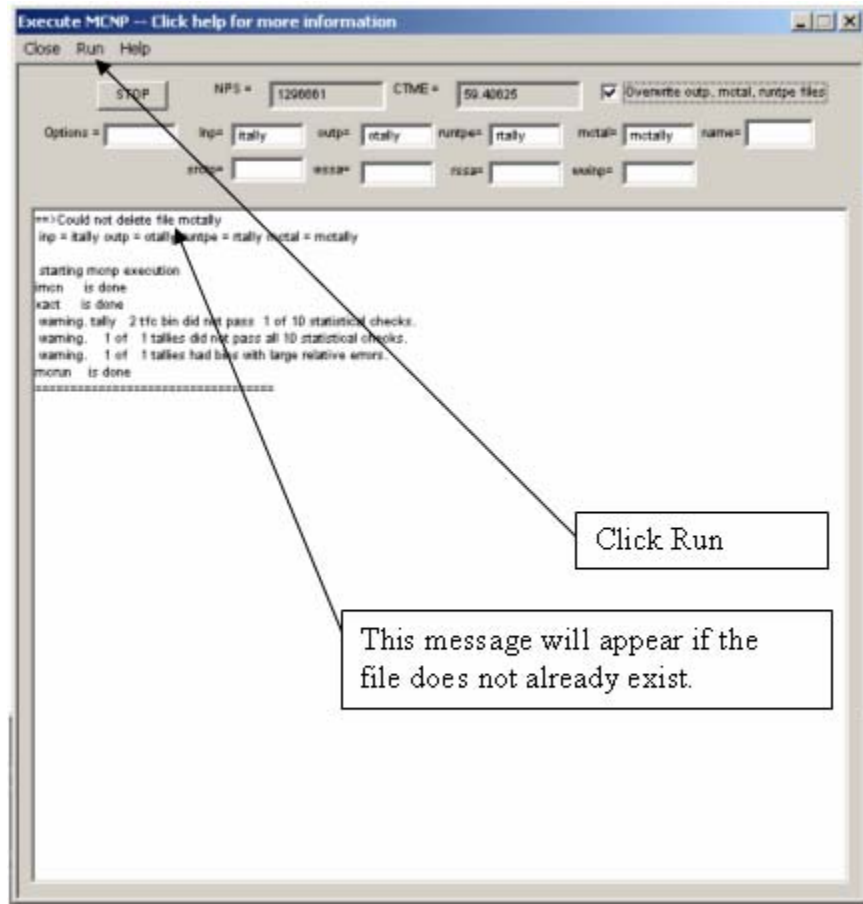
Execute MCNP -- Click help for more information

Close Run Help

STOP NPS = 1298861 CTME = 59.40625 Overwrite outp, mctal, runtpe files

Options = inp= itally outp= otally runtpe= rtally mctal= mctally name=

srctp= wssa= rssa= wwinp=

==>Could not delete file mctally
inp = itally outp = otally runtpe = rtally mctal = mctally

starting mcnp execution
imcn is done
xact is done
warning. tally 2 tfc bin did not pass 1 of 10 statistical checks.
warning. 1 of 1 tallies did not pass all 10 statistical checks.
warning. 1 of 1 tallies had bins with large relative errors.
mcrun is done
================================

Click Run

This message will appear if the file does not already exist.